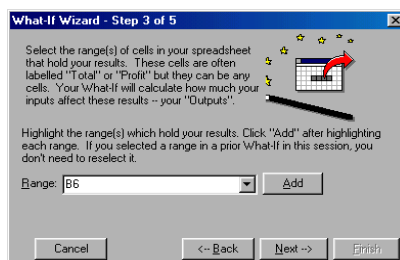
What-If Wizard - Step 3 of 5

Select the range(s) of cells in your spreadsheet that hold your results. These cells are often labelled "Total" or "Profit" but they can be any cells. Your What-If will calculate how much your inputs affect these results -- your "Outputs".

Highlight the range(s) which hold your results. Click "Add" after highlighting each range. If you selected a range in a prior What-If in this session, you don't need to reselect it.

Range: B6

Add

Cancel

<-- Back

Next -->

Finish